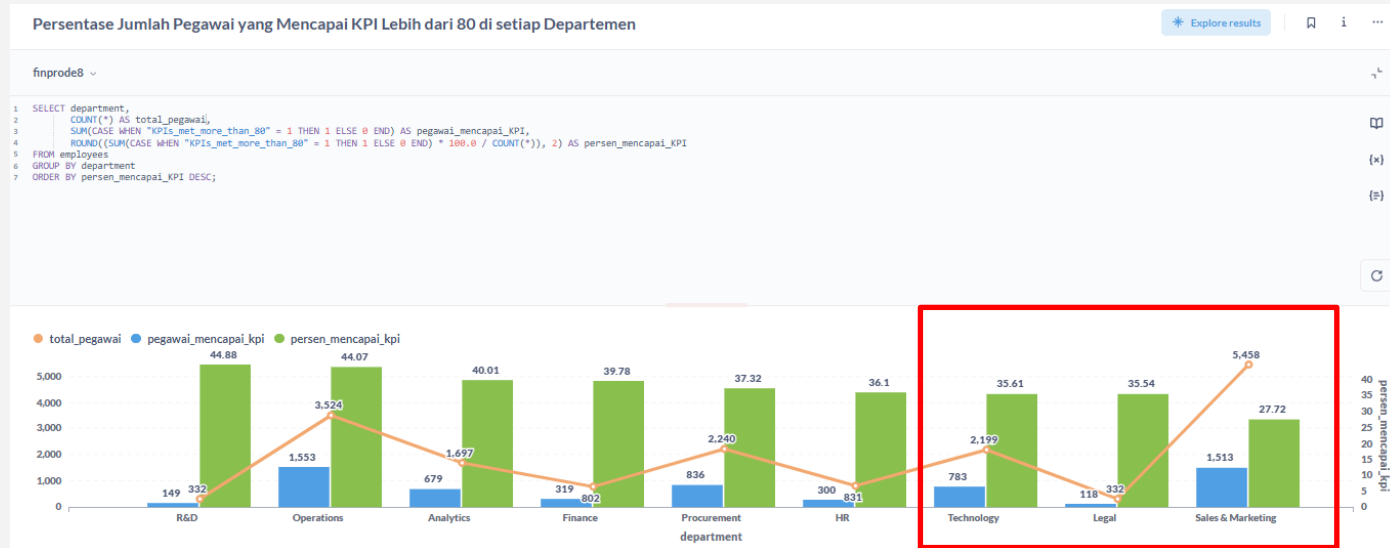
Persentase Jumlah Pegawai yang Mencapai KPI Lebih dari 80 di setiap Departemen

Explore results

finprode8

1 SELECT department,
2 COUNT(*) AS total_pegawai,
3 SUM(CASE WHEN "KPIs_met_more_than_80" = 1 THEN 1 ELSE 0 END) AS pegawai_mencapai_KPI,
4 ROUND((SUM(CASE WHEN "KPIs_met_more_than_80" = 1 THEN 1 ELSE 0 END) * 100.0 / COUNT(*)), 2) AS persen_mencapai_KPI
5 FROM employees
6 GROUP BY department
7 ORDER BY persen_mencapai_KPI DESC;

{x}

total_pegawai pegawai_mencapai_kpi persen_mencapai_kpi

5,000
4,000
3,000
2,000
1,000
0

| department | total_pegawai | pegawai_mencapai_kpi | persen_mencapai_kpi |
|---|---|---|---|
| R&D | 332 | 149 | 44.88 |
| Operations | 3,524 | 1,553 | 44.07 |
| Analytics | 1,697 | 679 | 40.01 |
| Finance | 802 | 319 | 39.78 |
| Procurement | 2,240 | 836 | 37.32 |
| HR | 831 | 300 | 36.1 |
| Technology | 2,199 | 783 | 35.61 |
| Legal | 332 | 118 | 35.54 |
| Sales & Marketing | 5,458 | 1,513 | 27.72 |

40
35
30
25
20
15
10
5
0
persen_mencapai_kpi

department